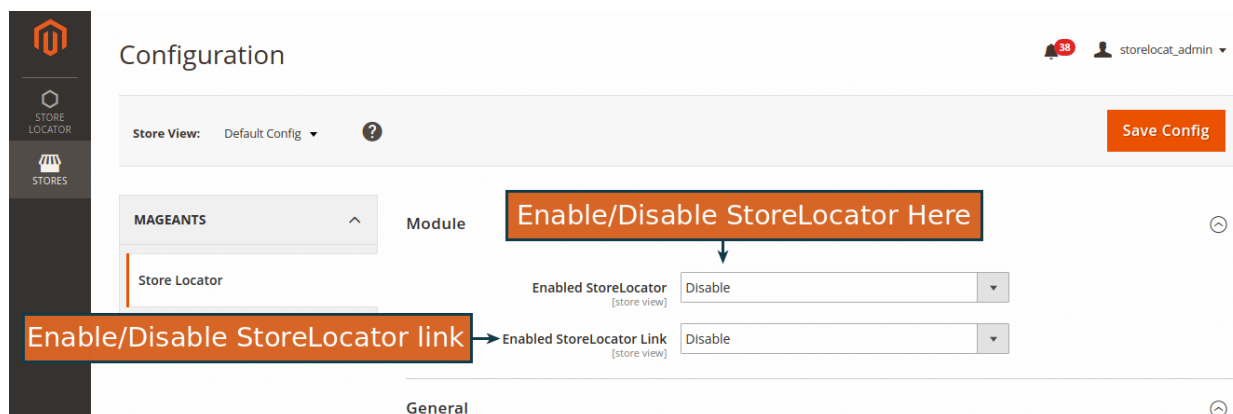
STORE LOCATOR

STORES

Configuration

38

storelocat_admin

Store View: Default Config

Save Config

MAGEANTS

Store Locator

Module

Enable/Disable StoreLocator Here

Enabled StoreLocator
[store view]

Disable

Enable/Disable StoreLocator link

Enabled StoreLocator Link
[store view]

Disable

General